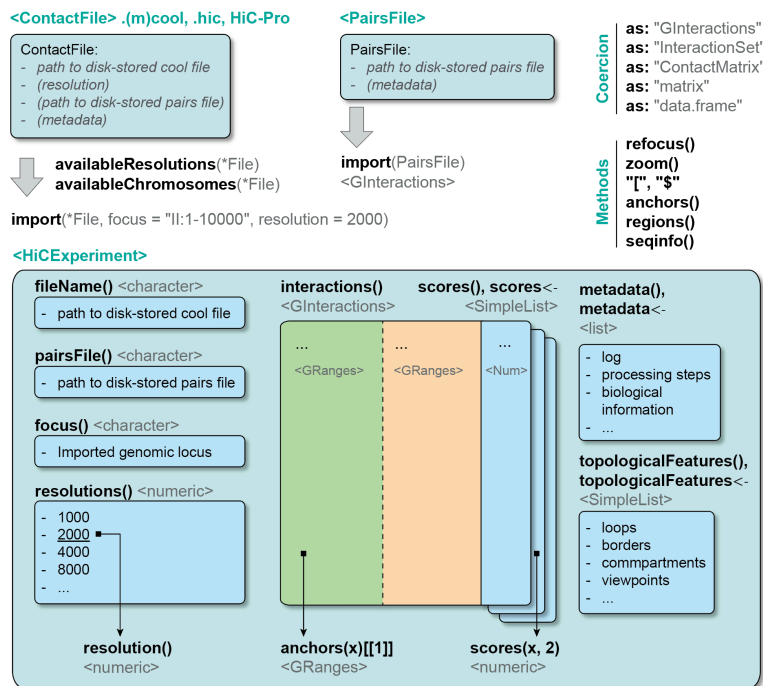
<ContactFile> .(m)cool, .hic, HiC-Pro

ContactFile:
- path to disk-stored cool file
- (resolution)
- (path to disk-stored pairs file)
- (metadata)

availableResolutions(*File)
availableChromosomes(*File)

import(*File, focus = "II:1-10000", resolution = 2000)

<PairsFile>

PairsFile:
- path to disk-stored pairs file
- (metadata)

import(PairsFile)
<GInteractions>

Coercion
as: "GInteractions"
as: "InteractionSet"
as: "ContactMatrix"
as: "matrix"
as: "data.frame"

Methods
refocus()
zoom()
"[", "$"
anchors()
regions()
seqinfo()

<HiCExperiment>

fileName() <character>
- path to disk-stored cool file

pairsFile() <character>
- path to disk-stored pairs file

focus() <character>
- Imported genomic locus

resolutions() <numeric>
- 1000
- 2000
- 4000
- 8000
- ...

resolution()
<numeric>

interactions()
<GInteractions>

scores(), scores<-
<SimpleList>

...
<GRanges>

...
<GRanges>

...
<Num>

anchors(x)[[1]]
<GRanges>

scores(x, 2)
<numeric>

metadata(),
metadata<-
<list>
- log
- processing steps
- biological information
- ...

topologicalFeatures(),
topologicalFeatures<-
<SimpleList>
- loops
- borders
- commpartments
- viewpoints
- ...